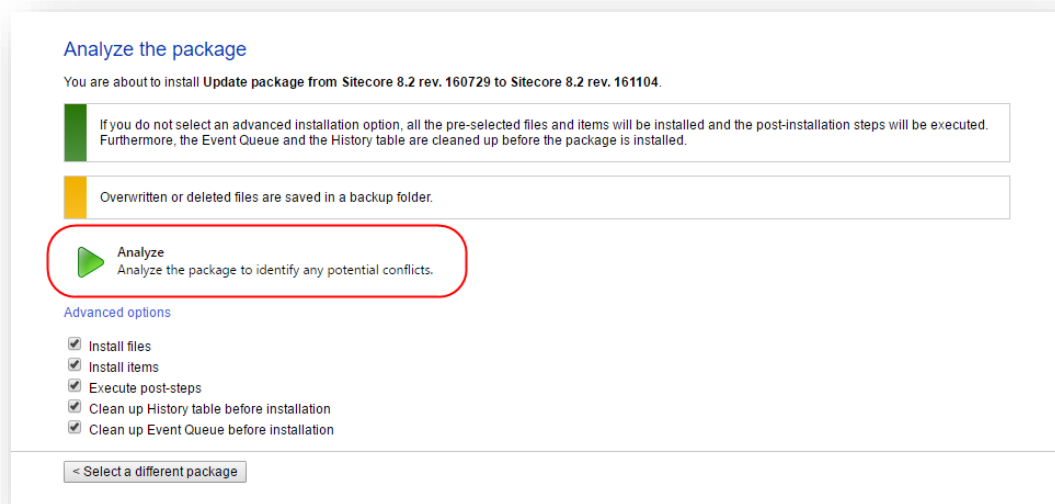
Analyze the package

You are about to install **Update package from Sitecore 8.2 rev. 160729 to Sitecore 8.2 rev. 161104**.

If you do not select an advanced installation option, all the pre-selected files and items will be installed and the post-installation steps will be executed. Furthermore, the Event Queue and the History table are cleaned up before the package is installed.

Overwritten or deleted files are saved in a backup folder.

**Analyze**
Analyze the package to identify any potential conflicts.

Advanced options

Install files
Install items
Execute post-steps
Clean up History table before installation
Clean up Event Queue before installation

< Select a different package